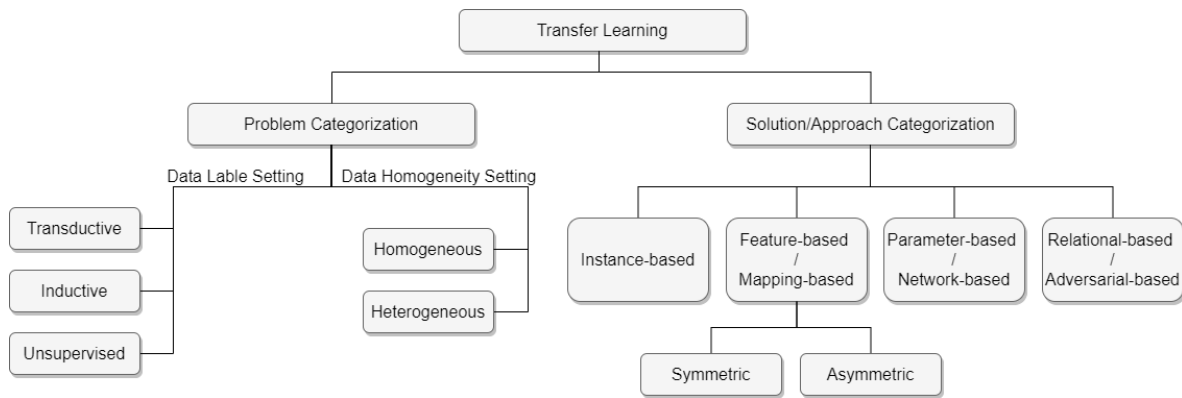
Transfer Learning

Problem Categorization

Solution/Approach Categorization

Data Lable Setting

Data Homogeneity Setting

Transductive

Inductive

Unsupervised

Homogeneous

Heterogeneous

Instance-based

Feature-based / Mapping-based

Parameter-based / Network-based

Relational-based / Adversarial-based

Symmetric

Asymmetric